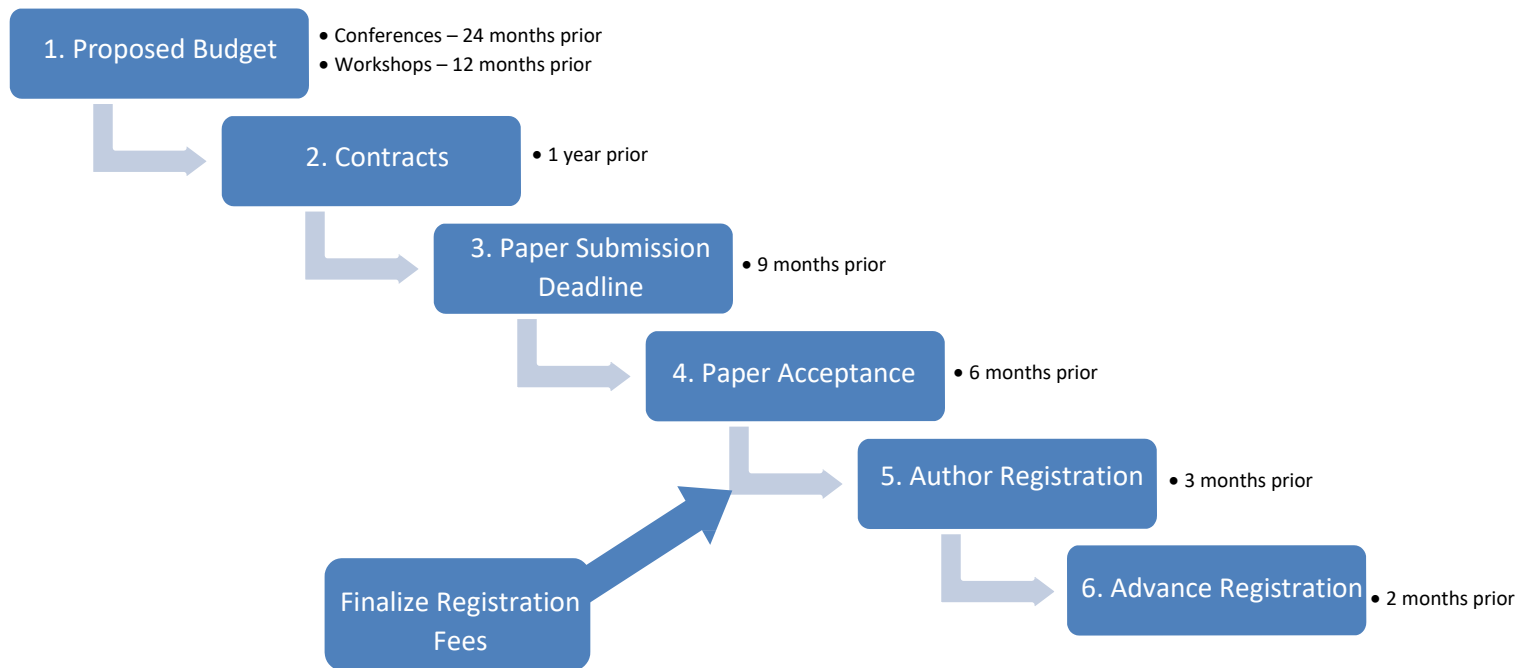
1. Proposed Budget

• Conferences – 24 months prior
• Workshops – 12 months prior

2. Contracts

• 1 year prior

3. Paper Submission Deadline

• 9 months prior

4. Paper Acceptance

• 6 months prior

5. Author Registration

• 3 months prior

6. Advance Registration

• 2 months prior

Finalize Registration Fees